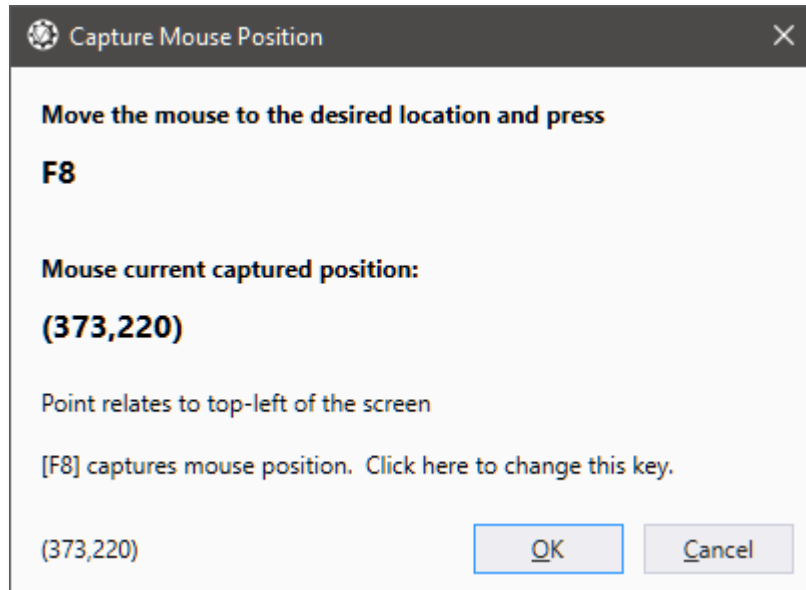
Capture Mouse Position

×

Move the mouse to the desired location and press

F8

Mouse current captured position:

(373,220)

Point relates to top-left of the screen

[F8] captures mouse position. Click here to change this key.

(373,220)

OK

Cancel